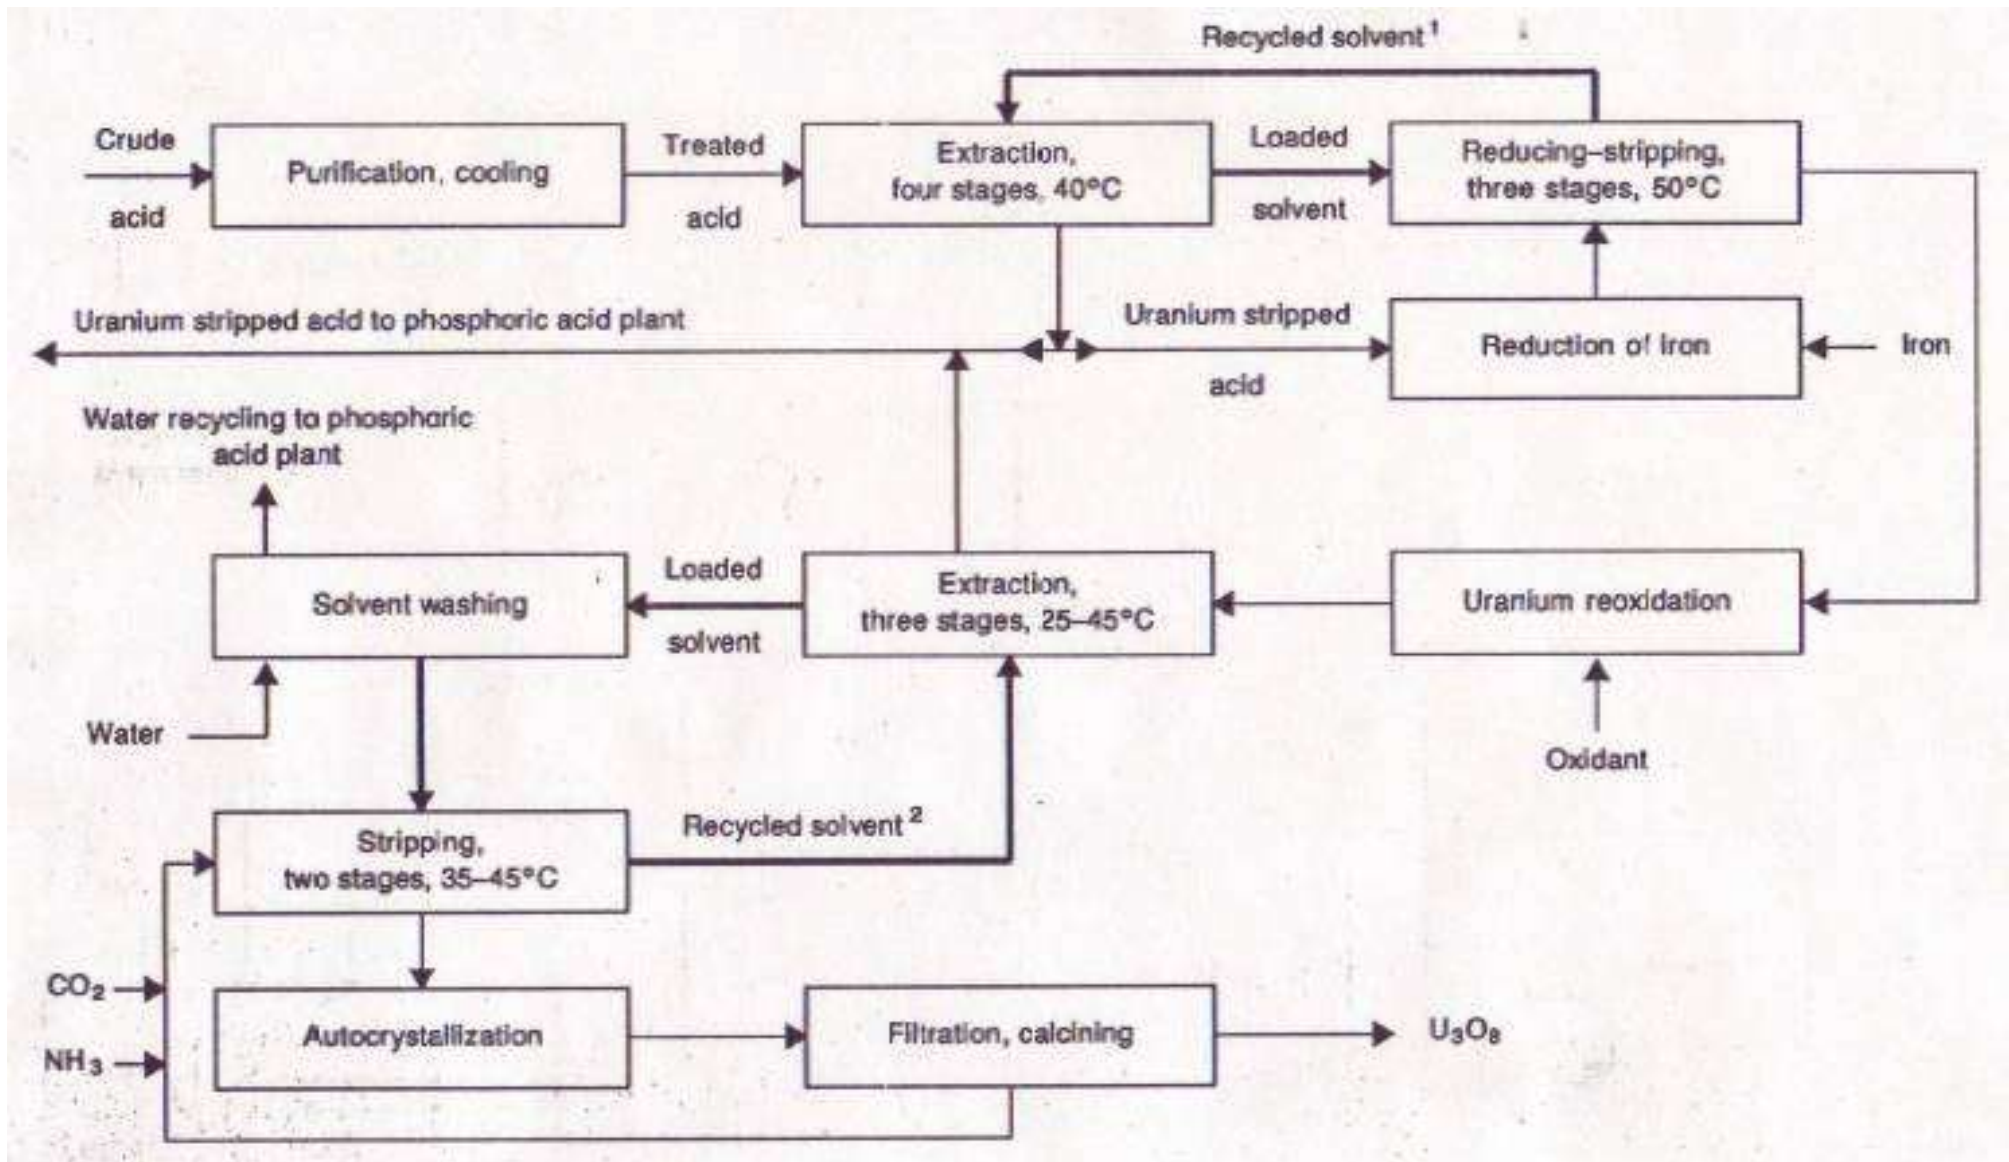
Recycled solvent $^1$

Crude acid

Purification, cooling

Treated acid

Extraction, four stages, 40°C

Loaded solvent

Reducing–stripping, three stages, 50°C

Uranium stripped acid to phosphoric acid plant

Uranium stripped acid

Reduction of iron

Iron

Water recycling to phosphoric acid plant

Solvent washing

Loaded solvent

Extraction, three stages, 25–45°C

Uranium reoxidation

Water

Oxidant

Stripping, two stages, 35–45°C

Recycled solvent $^2$

$CO_2$

$NH_3$

Autocrystallization

Filtration, calcining

$U_3O_8$